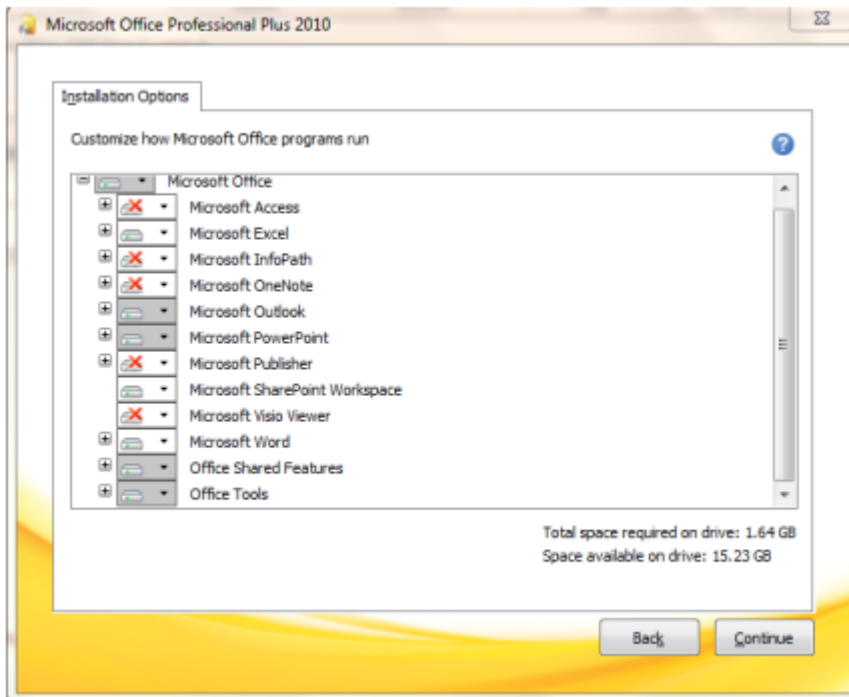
Microsoft Office Professional Plus 2010

Installation Options

Customize how Microsoft Office programs run

Microsoft Office
Microsoft Access
Microsoft Excel
Microsoft InfoPath
Microsoft OneNote
Microsoft Outlook
Microsoft PowerPoint
Microsoft Publisher
Microsoft SharePoint Workspace
Microsoft Visio Viewer
Microsoft Word
Office Shared Features
Office Tools

Total space required on drive: 1.64 GB
Space available on drive: 15.23 GB

Back
Continue